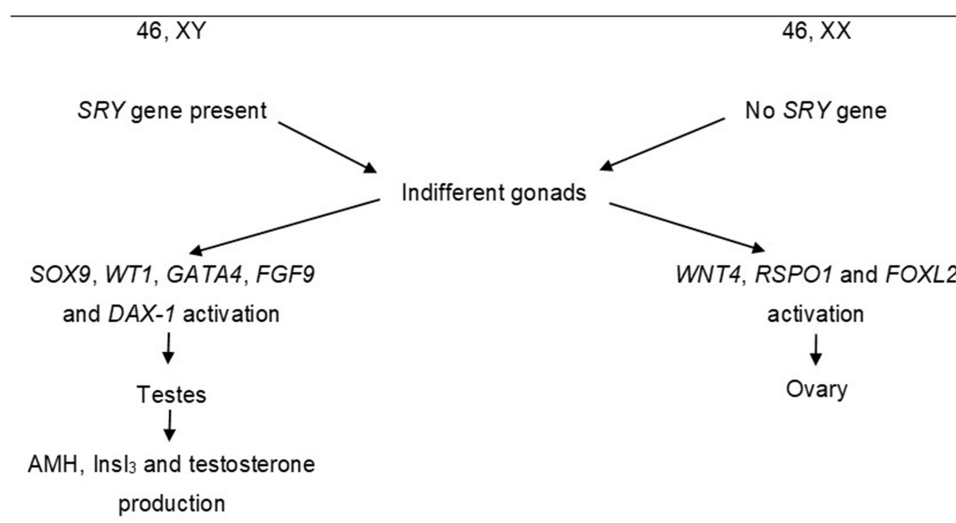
46, XY

46, XX

SRY gene present

No SRY gene

Indifferent gonads

SOX9, WT1, GATA4, FGF9 and DAX-1 activation

WNT4, RSPO1 and FOXL2 activation

Testes

Ovary

AMH, Insl$_3$ and testosterone production